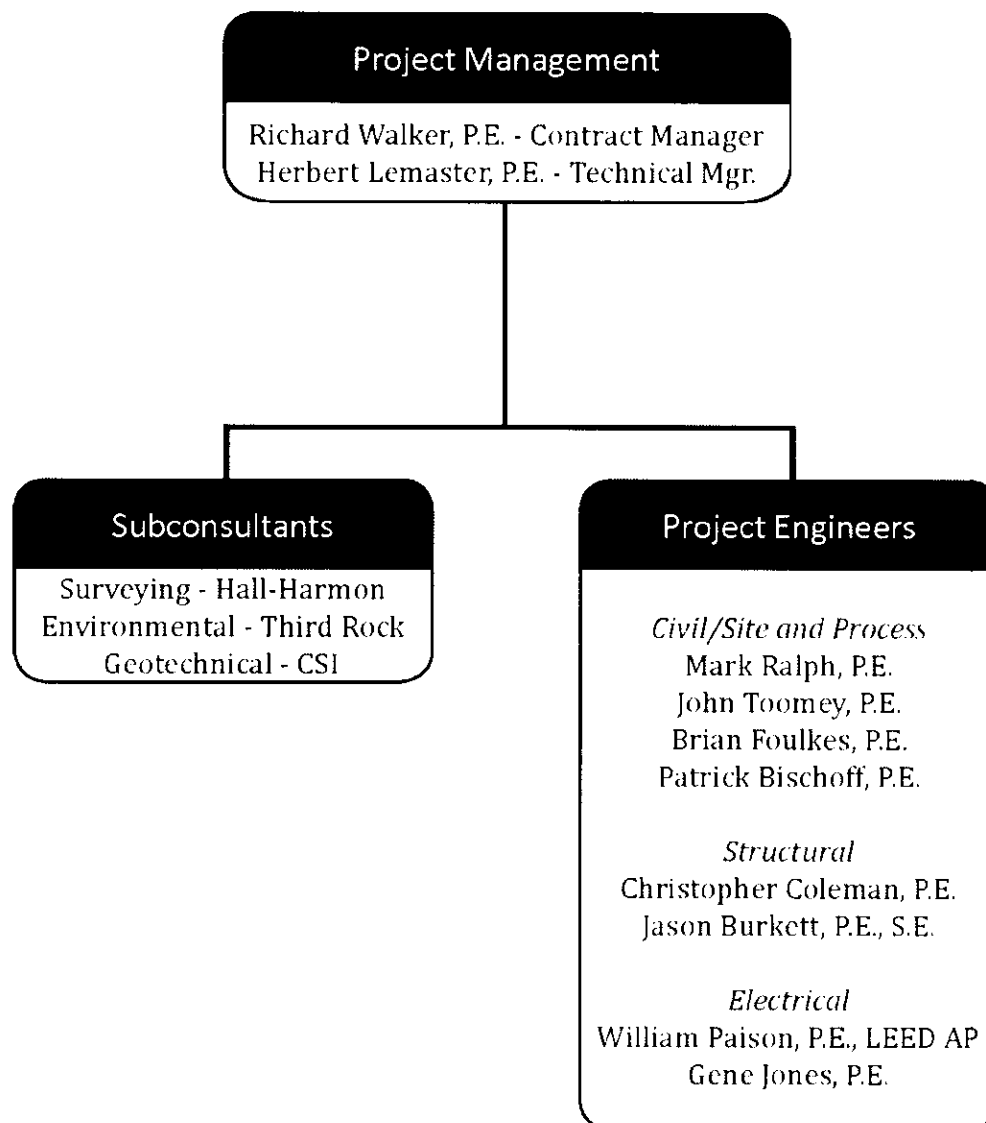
Project Management

Richard Walker, P.E. - Contract Manager
Herbert Lemaster, P.E. - Technical Mgr.

Subconsultants

Surveying - Hall-Harmon
Environmental - Third Rock
Geotechnical - CSI

Project Engineers

Civil/Site and Process
Mark Ralph, P.E.
John Toomey, P.E.
Brian Foulkes, P.E.
Patrick Bischoff, P.E.

Structural
Christopher Coleman, P.E.
Jason Burkett, P.E., S.E.

Electrical
William Paison, P.E., LEED AP
Gene Jones, P.E.